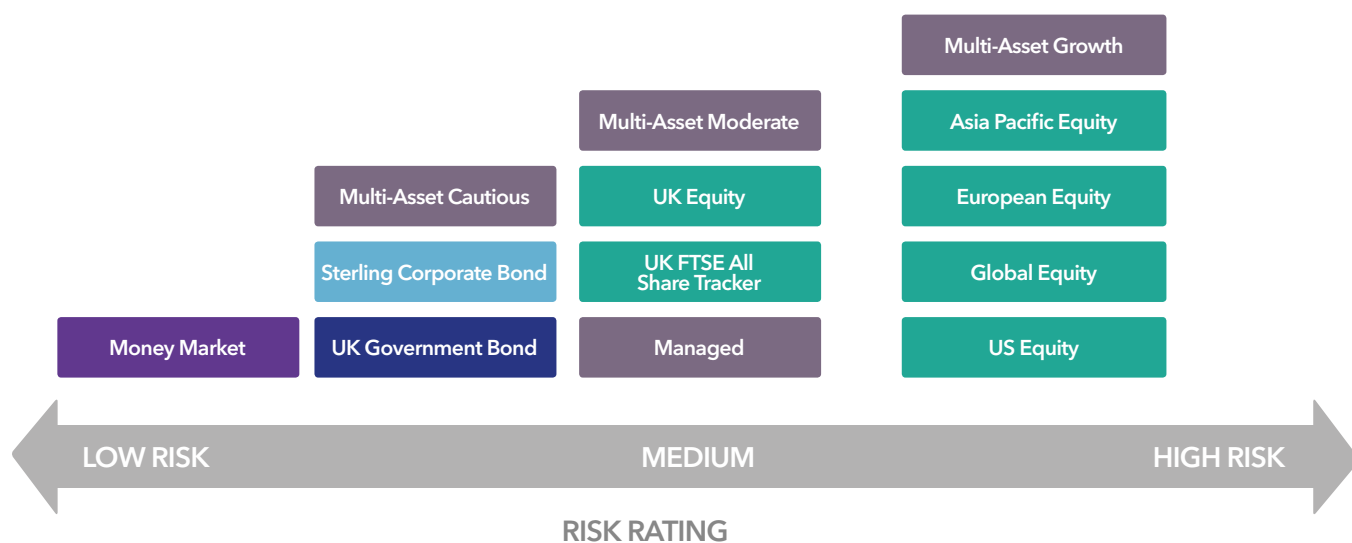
Multi-Asset Growth

Multi-Asset Moderate

Asia Pacific Equity

Multi-Asset Cautious

UK Equity

European Equity

Sterling Corporate Bond

UK FTSE All Share Tracker

Global Equity

Money Market

UK Government Bond

Managed

US Equity

LOW RISK

MEDIUM

HIGH RISK

RISK RATING